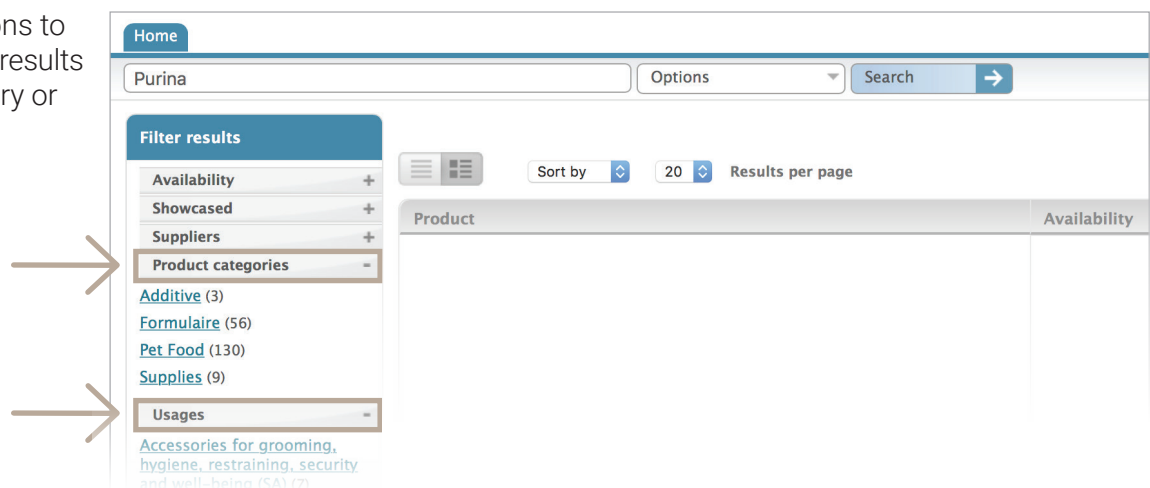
ons to
results
ry or

Home

Purina

Options

Search

Filter results

Availability +

Showcased +

Suppliers +

Product categories -

Additive (3)

Formulaire (56)

Pet Food (130)

Supplies (9)

Usages -

Accessories for grooming, hygiene, restraining, security and well-being (SA) (7)

Sort by

20

Results per page

| Product | Availability |
|---|---|